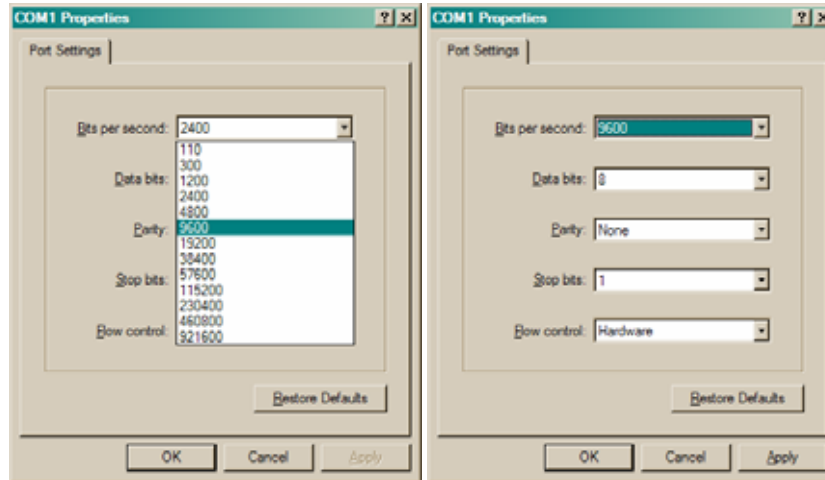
COM1 Properties ? X

Port Settings

Bits per second: 2400

110
300
1200
2400
4800
9600
19200
38400
57600
115200
230400
460800
921600

Data bits:

Parity:

Stop bits:

Flow control:

Restore Defaults

OK Cancel Apply

COM1 Properties ? X

Port Settings

Bits per second: 9600

Data bits: 8

Parity: None

Stop bits: 1

Flow control: Hardware

Restore Defaults

OK Cancel Apply